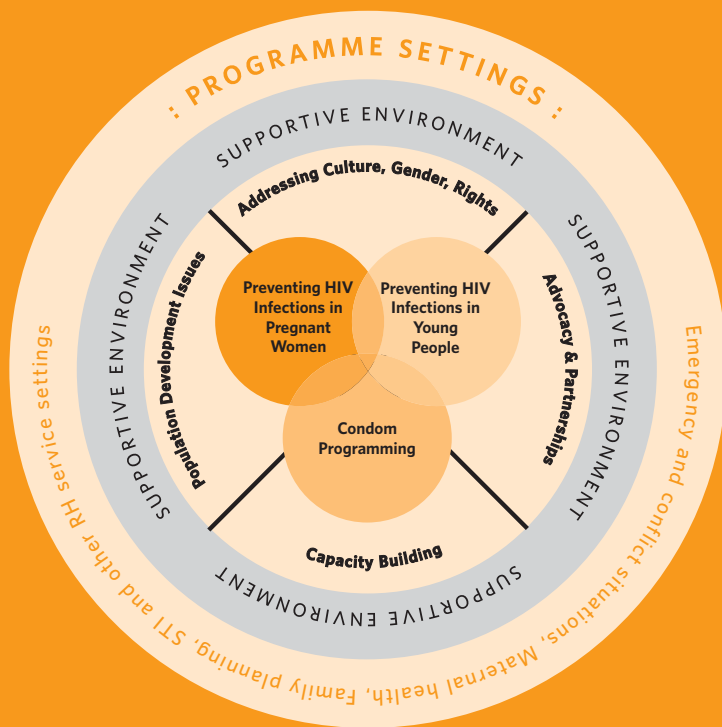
: PROGRAMME SETTINGS :

SUPPORTIVE ENVIRONMENT

Addressing Culture, Gender, Rights

SUPPORTIVE ENVIRONMENT

Population Development Issues

Preventing HIV Infections in Pregnant Women

Preventing HIV Infections in Young People

Condom Programming

SUPPORTIVE ENVIRONMENT

Advocacy & Partnerships

Capacity Building

SUPPORTIVE ENVIRONMENT

RH service settings

Emergency and conflict situations, Maternal health, Family planning, STI and other